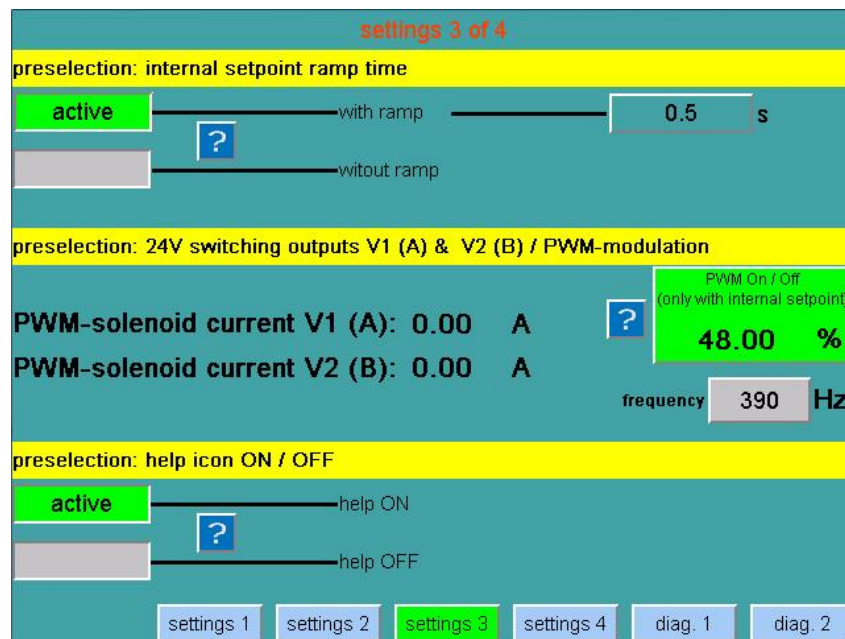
settings 3 of 4

preselection: internal setpoint ramp time

active

with ramp

0.5 s

?

witout ramp

preselection: 24V switching outputs V1 (A) & V2 (B) / PWM-modulation

PWM-solenoid current V1 (A): 0.00 A

PWM-solenoid current V2 (B): 0.00 A

?

PWM On / Off (only with internal setpoint)

48.00 %

frequency 390 Hz

preselection: help icon ON / OFF

active

help ON

?

help OFF

settings 1 | settings 2 | settings 3 | settings 4 | diag. 1 | diag. 2